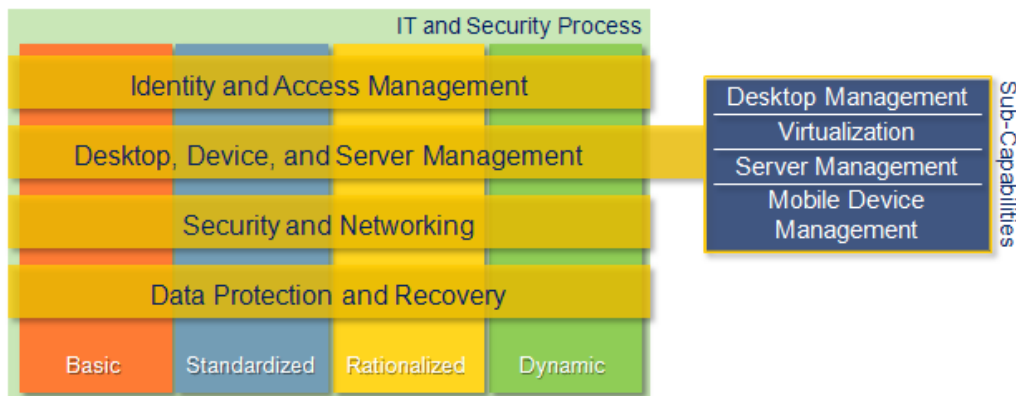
IT and Security Process

Identity and Access Management

Desktop, Device, and Server Management

Security and Networking

Data Protection and Recovery

Basic

Standardized

Rationalized

Dynamic

Desktop Management

Virtualization

Server Management

Mobile Device Management

Sub-Capabilities